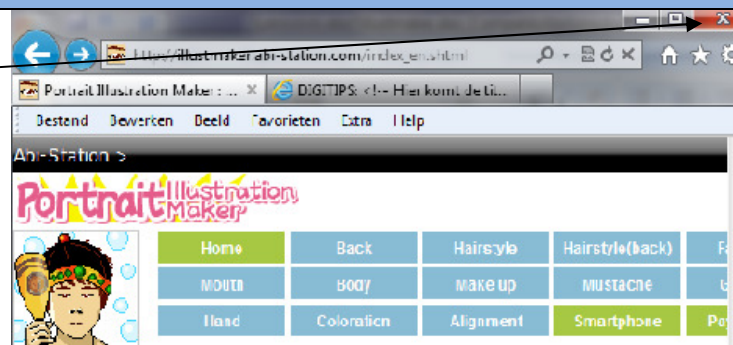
X

http://illustmaker.abi-station.com/index_en.shtml

Portrait Illustration Maker : ... ×

DIGITIPS: <!-- Hier komt de ti...

Bestand Bewerken Beeld Favorieten Extra Help

Abi-Station >

Portrait Illustration Maker

| Home | Back | Hairstyle | Hairstyle(back) | F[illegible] |
|---|---|---|---|---|
| Mouth | Body | Make up | Mustache | G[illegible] |
| Hand | Coloration | Alignment | Smartphone | Po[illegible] |